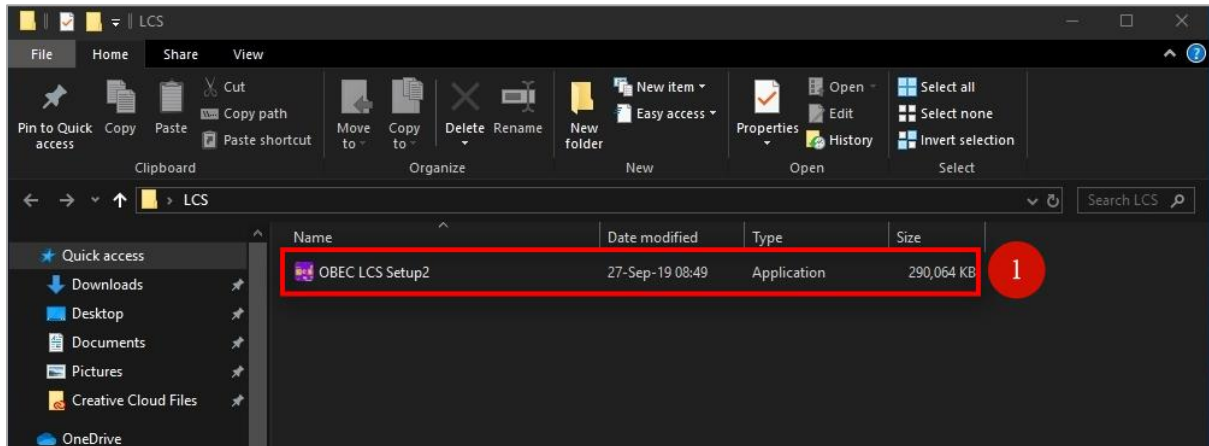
LCS

File Home Share View

Pin to Quick access Copy Paste Cut Copy path Paste shortcut
Clipboard

Move to Copy to Delete Rename
Organize

New folder New item Easy access
New

Properties Open Edit History
Open

Select all Select none Invert selection
Select

LCS

Search LCS

Quick access
Downloads
Desktop
Documents
Pictures
Creative Cloud Files
OneDrive

| Name | Date modified | Type | Size |
|---|---|---|---|
| OBEC LCS Setup2 | 27-Sep-19 08:49 | Application | 290,064 KB |

1